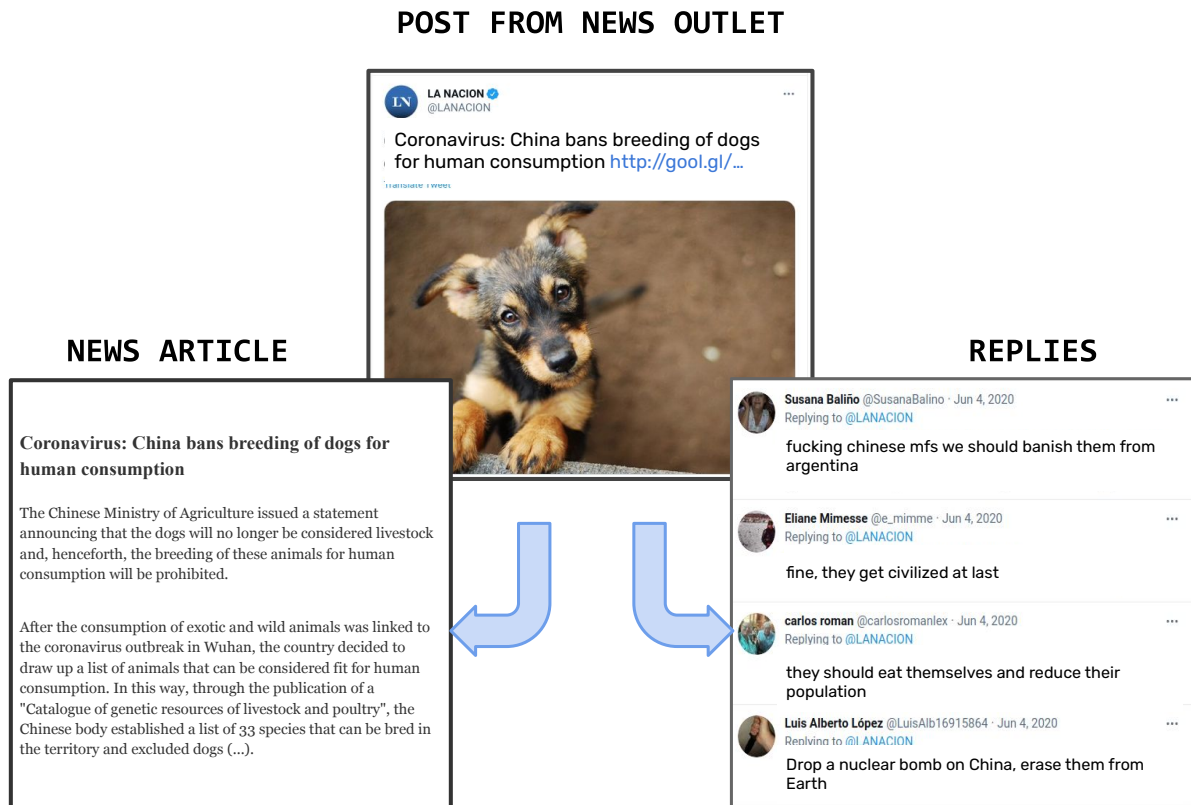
POST FROM NEWS OUTLET

LN
LA NACION
@LANACION

Coronavirus: China bans breeding of dogs for human consumption http://gool.gl/...

Translate Tweet

NEWS ARTICLE

Coronavirus: China bans breeding of dogs for human consumption

The Chinese Ministry of Agriculture issued a statement announcing that the dogs will no longer be considered livestock and, henceforth, the breeding of these animals for human consumption will be prohibited.

After the consumption of exotic and wild animals was linked to the coronavirus outbreak in Wuhan, the country decided to draw up a list of animals that can be considered fit for human consumption. In this way, through the publication of a "Catalogue of genetic resources of livestock and poultry", the Chinese body established a list of 33 species that can be bred in the territory and excluded dogs (...).

REPLIES

Susana Baliño @SusanaBalino · Jun 4, 2020
Replying to @LANACION
fucking chinese mfs we should banish them from argentina

Eliane Mimesse @e_mimme · Jun 4, 2020
Replying to @LANACION
fine, they get civilized at last

carlos roman @carlosromanlex · Jun 4, 2020
Replying to @LANACION
they should eat themselves and reduce their population

Luis Alberto López @LuisAlb16915864 · Jun 4, 2020
Replying to @LANACION
Drop a nuclear bomb on China, erase them from Earth